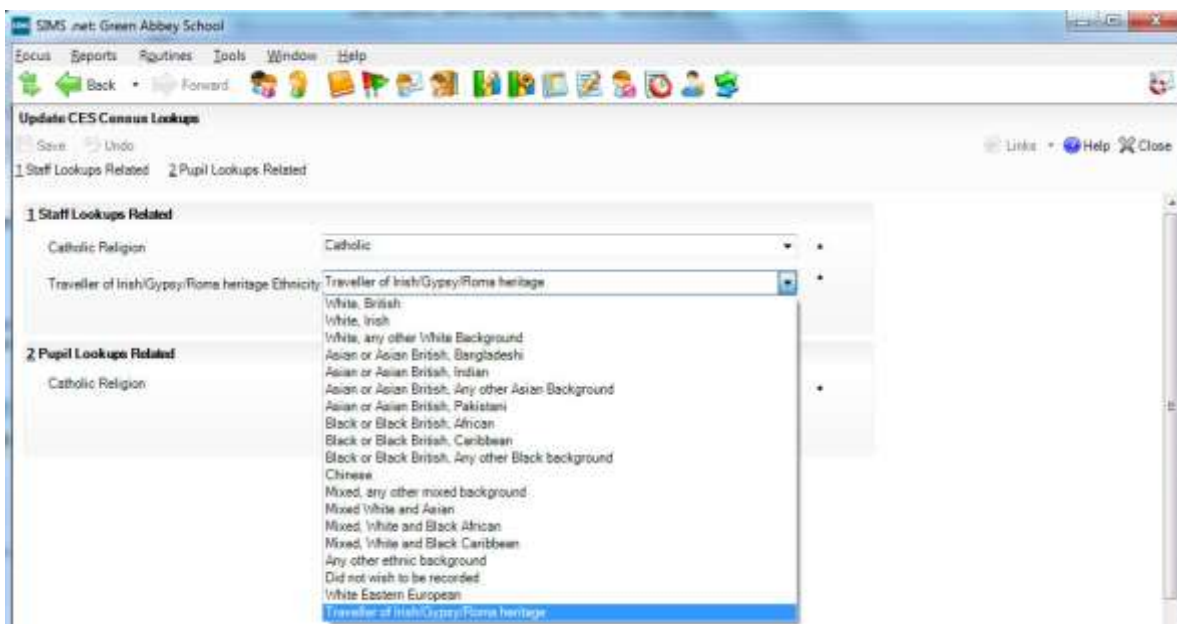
SIMS .net: Green Abbey School

Focus Reports Routines Tools Window Help

Back Forward

Update CES Census Lookups

Save Undo

Links Help Close

1 Staff Lookups Related 2 Pupil Lookups Related

1 Staff Lookups Related

Catholic Religion Catholic

Traveller of Irish/Gypsy/Roma heritage Ethnicity Traveller of Irish/Gypsy/Roma heritage

White, British
White, Irish
White, any other White Background
Asian or Asian British, Bangladeshi
Asian or Asian British, Indian
Asian or Asian British, Any other Asian Background
Asian or Asian British, Pakistani
Black or Black British, African
Black or Black British, Caribbean
Black or Black British, Any other Black background
Chinese
Mixed, any other mixed background
Mixed White and Asian
Mixed, White and Black African
Mixed, White and Black Caribbean
Any other ethnic background
Did not wish to be recorded
White Eastern European
Traveller of Irish/Gypsy/Roma heritage

2 Pupil Lookups Related

Catholic Religion